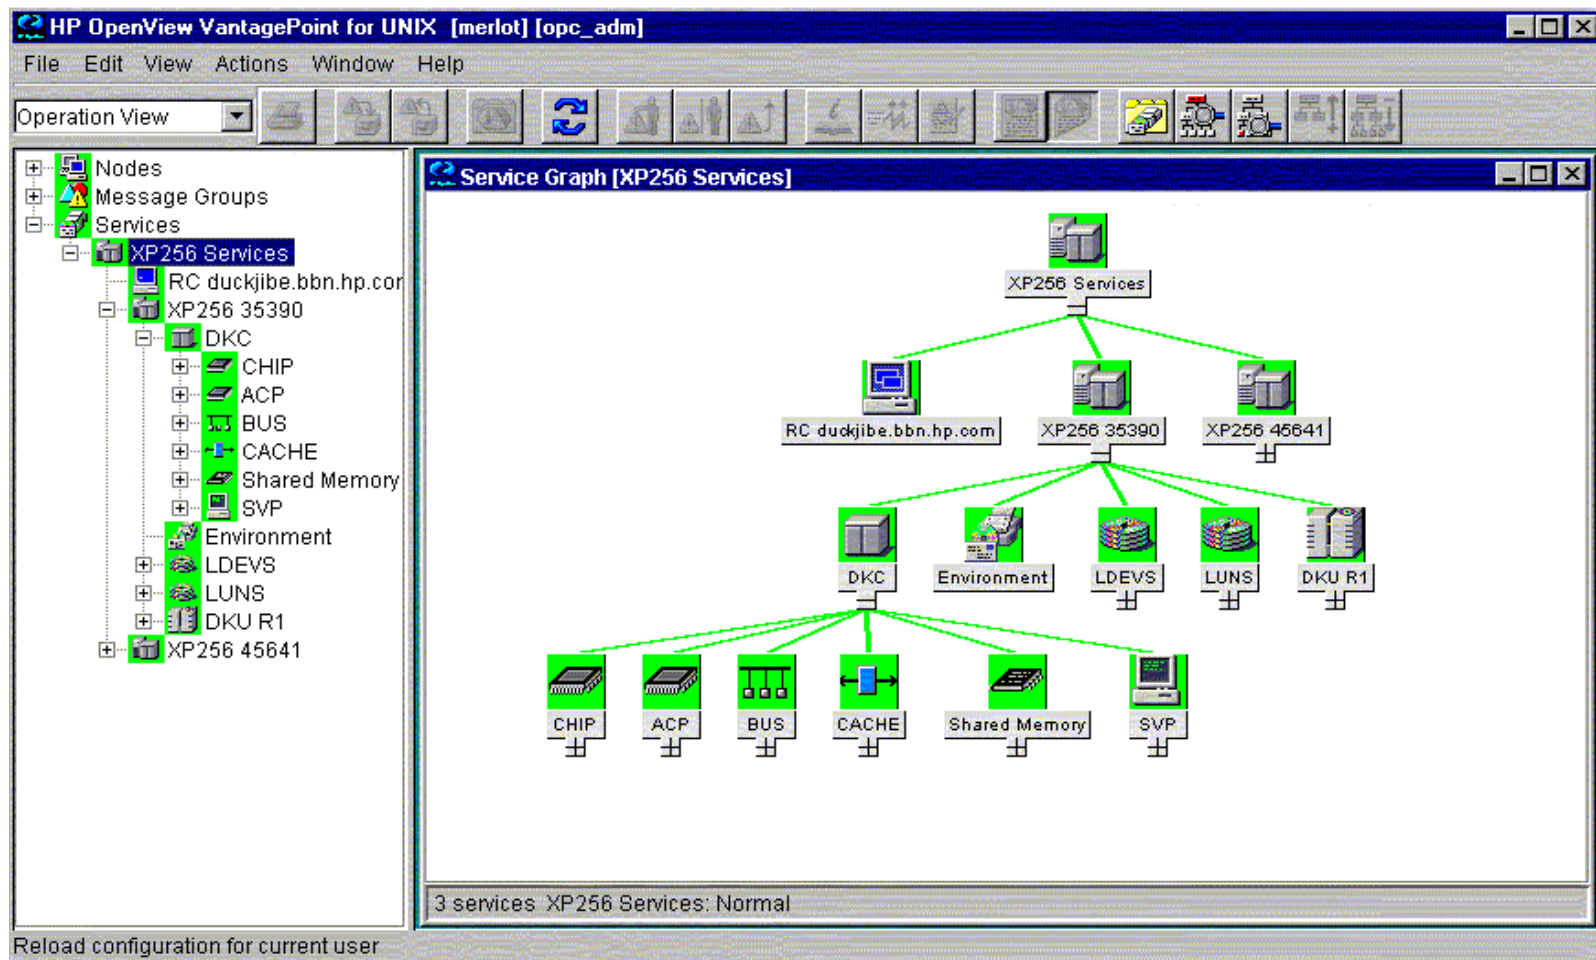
HP OpenView VantagePoint for UNIX [merlot] [opc_adm]

File Edit View Actions Window Help

Operation View

Nodes
Message Groups
Services
XP256 Services
RC duckjibe.bbn.hp.cor
XP256 35390
DKC
CHIP
ACP
BUS
CACHE
Shared Memory
SVP
Environment
LDEVS
LUNS
DKU R1
XP256 45641

Service Graph [XP256 Services]

XP256 Services

RC duckjibe.bbn.hp.com
XP256 35390
XP256 45641

DKC
Environment
LDEVS
LUNS
DKU R1

CHIP
ACP
BUS
CACHE
Shared Memory
SVP

3 services XP256 Services: Normal

Reload configuration for current user